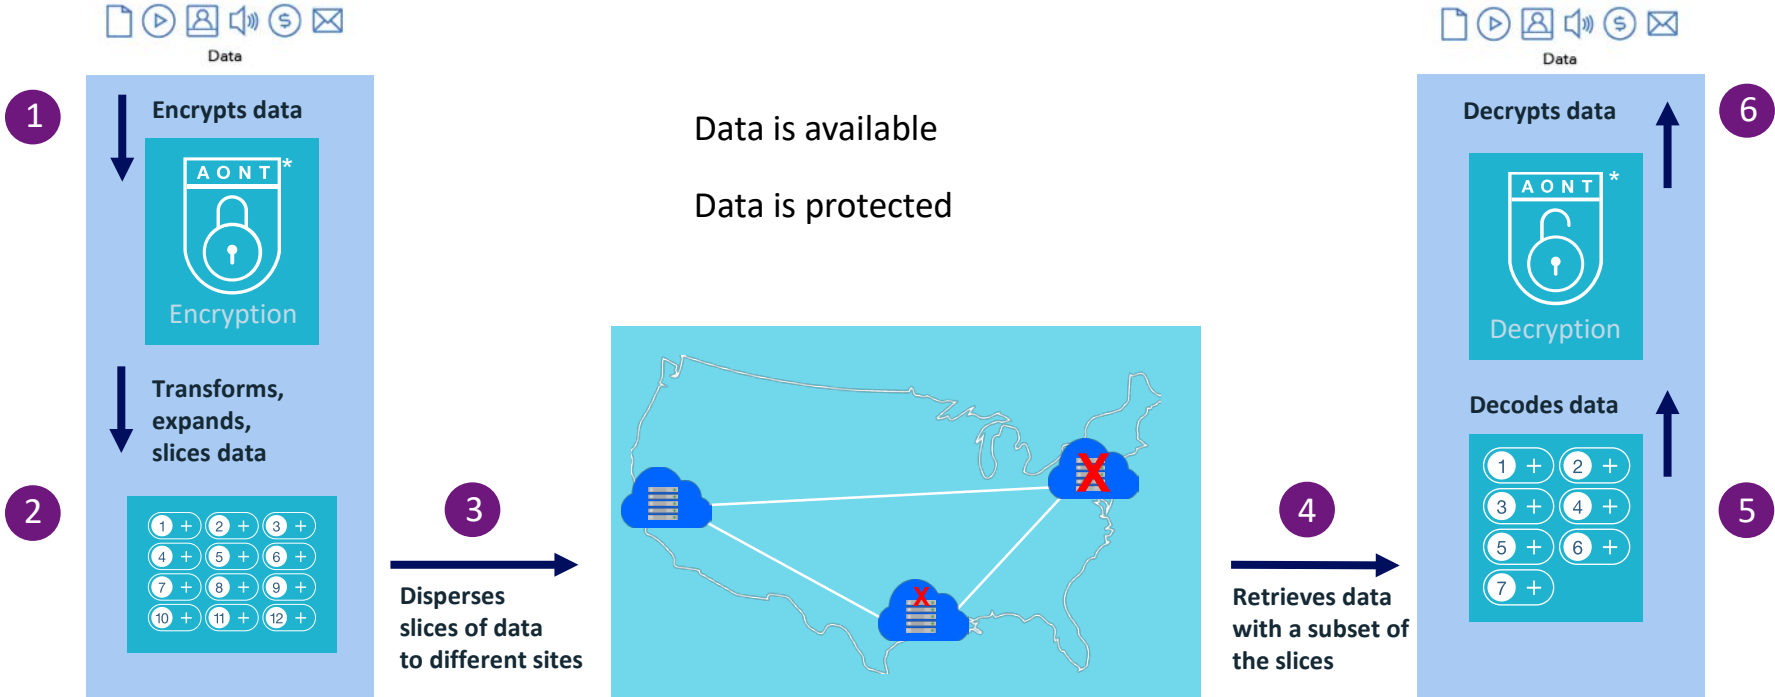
Data

1

Encrypts data

AONT*

Encryption

Transforms, expands, slices data

2

1 + 2 + 3 +
4 + 5 + 6 +
7 + 8 + 9 +
10 + 11 + 12 +

3

Disperses slices of data to different sites

Data is available

Data is protected

X

X

4

Retrieves data with a subset of the slices

Data

Decrypts data

6

AONT*

Decryption

Decodes data

1 + 2 +
3 + 4 +
5 + 6 +
7 +

5